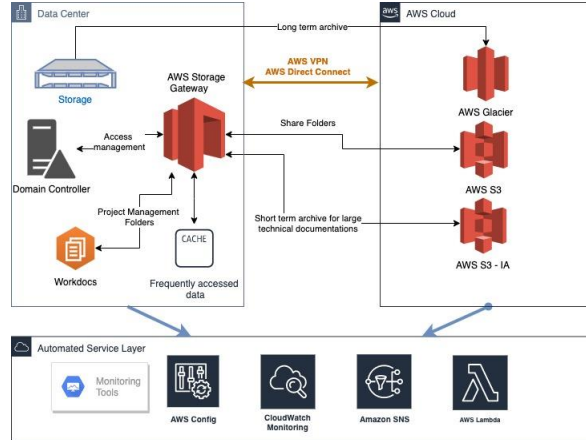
Data Center

AWS Cloud

Long term archive

Storage

AWS VPN
AWS Direct Connect

AWS Storage Gateway

AWS Glacier

Access management

Share Folders

Domain Controller

AWS S3

Project Management Folders

CACHE

Short term archive for large technical documentations

Workdocs

Frequently accessed data

AWS S3 - IA

Automated Service Layer

Monitoring Tools

AWS Config

CloudWatch Monitoring

Amazon SNS

AWS Lambda